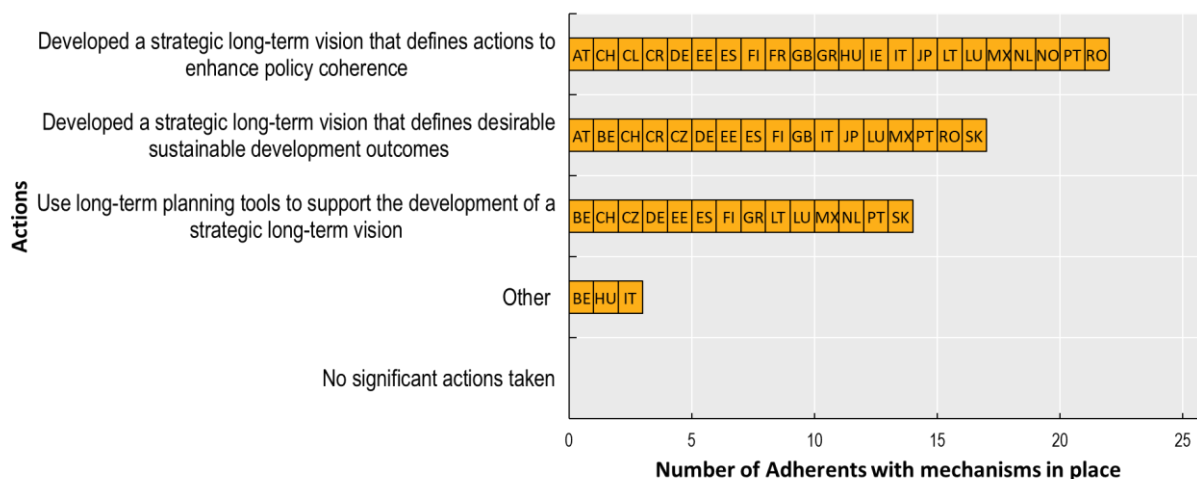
Actions

Developed a strategic long-term vision that defines actions to enhance policy coherence

AT CH CL CR DE EE ES FI FR GB GR HU IE IT JP LT LU MX NL NO PT RO

Developed a strategic long-term vision that defines desirable sustainable development outcomes

AT BE CH CR CZ DE EE ES FI GB IT JP LU MX PT RO SK

Use long-term planning tools to support the development of a strategic long-term vision

BE CH CZ DE EE ES FI GR LT LU MX NL PT SK

Other

BE HU IT

No significant actions taken

0 5 10 15 20 25

Number of Adherents with mechanisms in place